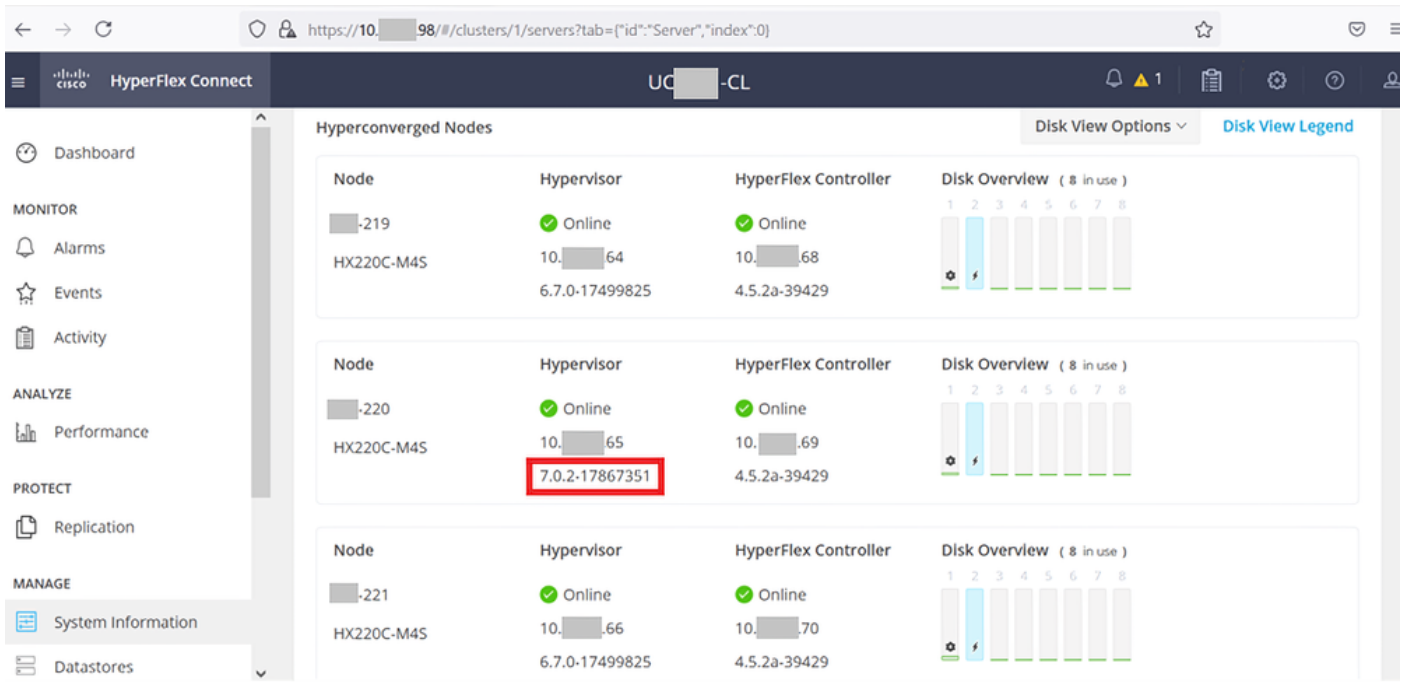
https://10.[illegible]98/#/clusters/1/servers?tab={"id":"Server","index":0}

cisco HyperFlex Connect

UC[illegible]-CL

1

Dashboard

MONITOR

Alarms

Events

Activity

ANALYZE

Performance

PROTECT

Replication

MANAGE

System Information

Datastores

Hyperconverged Nodes

Disk View Options

Disk View Legend

| Node | Hypervisor | HyperFlex Controller | Disk Overview ( 8 in use ) |
|---|---|---|---|
| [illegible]-219 | Online | Online | 1 2 3 4 5 6 7 8 |
| HX220C-M4S | 10.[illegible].64 | 10.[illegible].68 | |
| | 6.7.0-17499825 | 4.5.2a-39429 | |

| Node | Hypervisor | HyperFlex Controller | Disk Overview ( 8 in use ) |
|---|---|---|---|
| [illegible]-220 | Online | Online | 1 2 3 4 5 6 7 8 |
| HX220C-M4S | 10.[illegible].65 | 10.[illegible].69 | |
| | 7.0.2-17867351 | 4.5.2a-39429 | |

| Node | Hypervisor | HyperFlex Controller | Disk Overview ( 8 in use ) |
|---|---|---|---|
| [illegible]-221 | Online | Online | 1 2 3 4 5 6 7 8 |
| HX220C-M4S | 10.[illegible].66 | 10.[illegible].70 | |
| | 6.7.0-17499825 | 4.5.2a-39429 | |